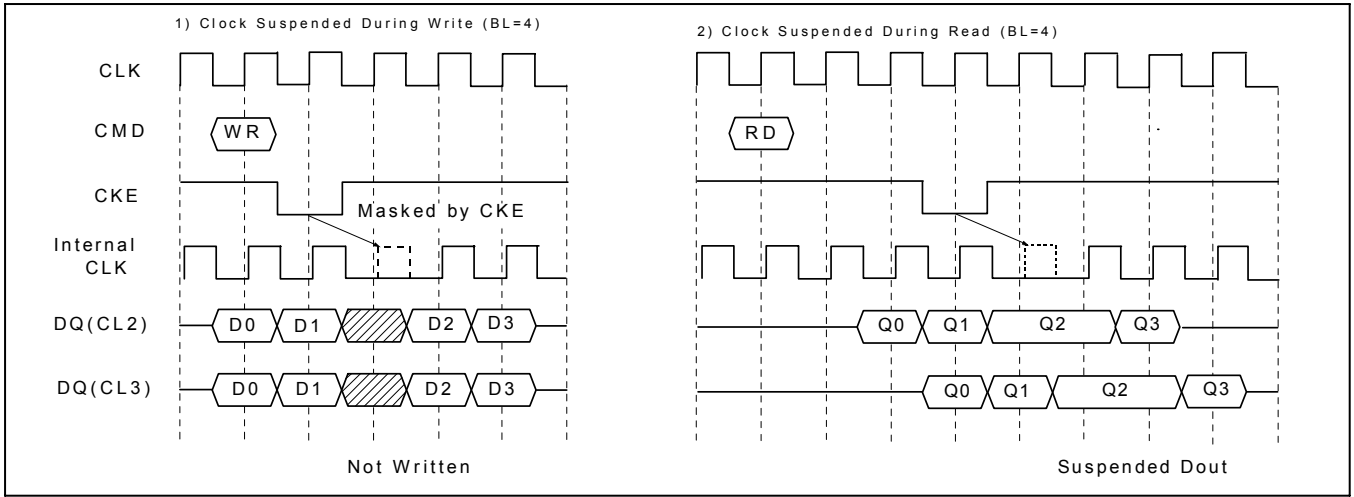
1) Clock Suspended During Write (BL=4)

2) Clock Suspended During Read (BL=4)

CLK

CMD

WR

RD

CKE

Masked by CKE

Internal CLK

DQ(CL2)

D0 D1 D2 D3

Q0 Q1 Q2 Q3

DQ(CL3)

D0 D1 D2 D3

Q0 Q1 Q2 Q3

Not Written

Suspended Dout